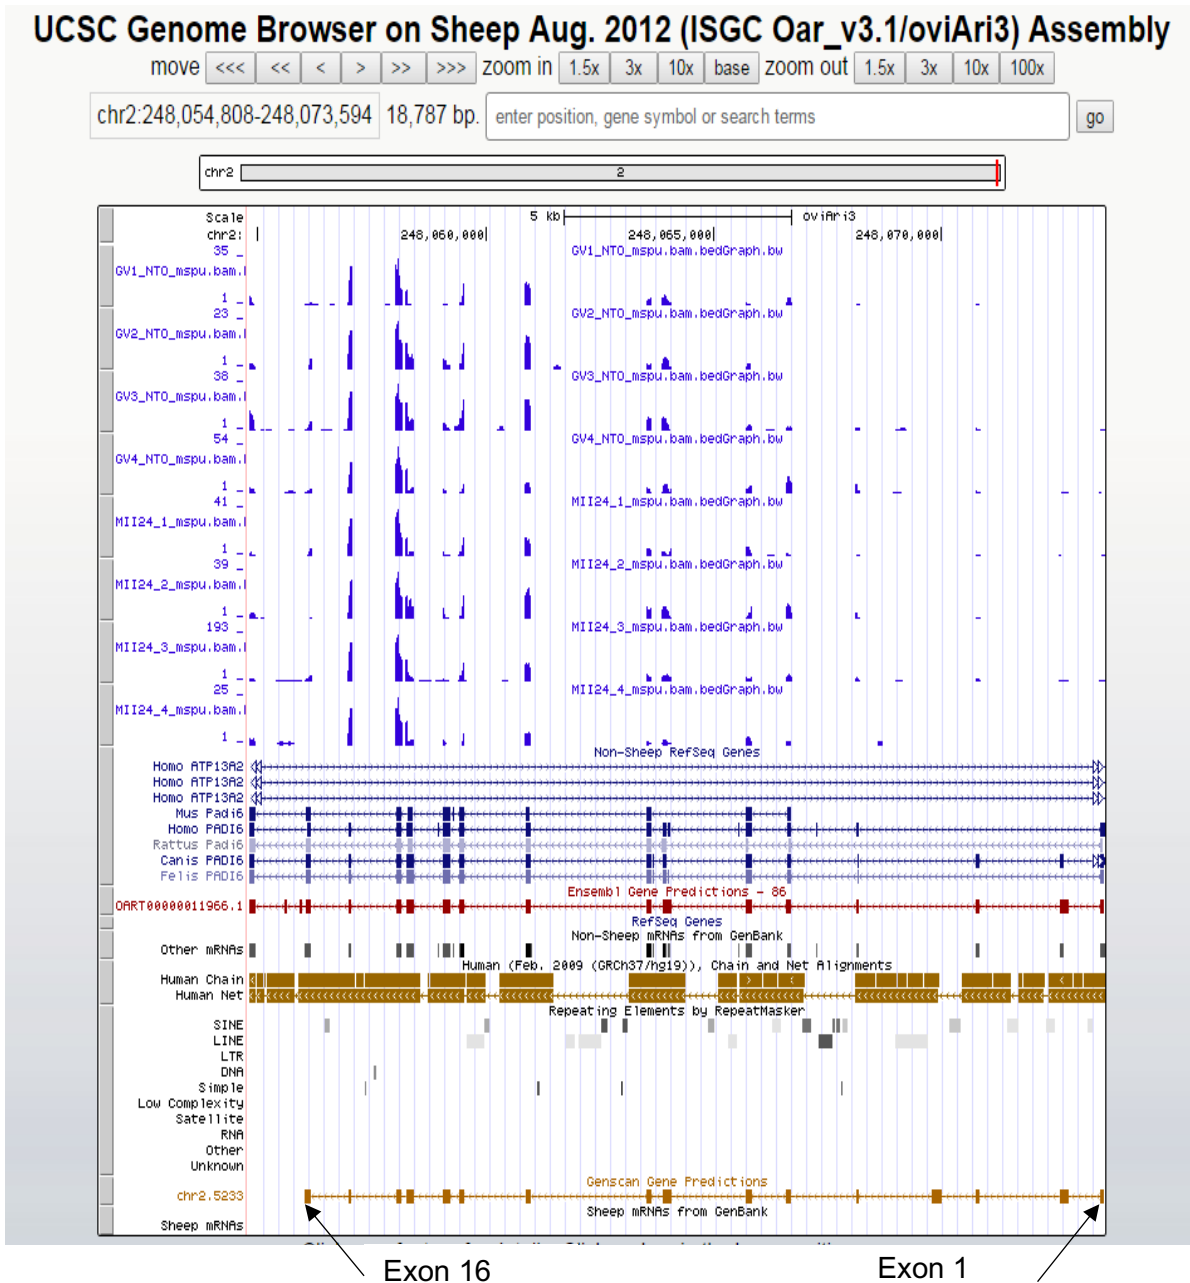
UCSC Genome Browser on Sheep Aug. 2012 (ISGC Oar_v3.1/oviAri3) Assembly

move <<< << < > >> >>> zoom in 1.5x 3x 10x base zoom out 1.5x 3x 10x 100x

chr2:248,054,808-248,073,594 18,787 bp. enter position, gene symbol or search terms go

chr2 2

Scale 5 kb oviAri3
chr2: 248,060,000| 248,065,000| 248,070,000|
35 _ GV1_NTO_mspu.bam.bedGraph.bw
GV1_NTO_mspu.bam.l
1 _
23 _ GV2_NTO_mspu.bam.bedGraph.bw
GV2_NTO_mspu.bam.l
1 _
38 _ GV3_NTO_mspu.bam.bedGraph.bw
GV3_NTO_mspu.bam.l
1 _
54 _ GV4_NTO_mspu.bam.bedGraph.bw
GV4_NTO_mspu.bam.l
1 _
41 _ MII24_1_mspu.bam.bedGraph.bw
MII24_1_mspu.bam.l
1 _
39 _ MII24_2_mspu.bam.bedGraph.bw
MII24_2_mspu.bam.l
1 _
193 _ MII24_3_mspu.bam.bedGraph.bw
MII24_3_mspu.bam.l
1 _
25 _ MII24_4_mspu.bam.bedGraph.bw
MII24_4_mspu.bam.l
1 _
Non-Sheep RefSeq Genes
Homo ATP13A2
Homo ATP13A2
Homo ATP13A2
Mus Padi6
Homo PADI6
Rattus Padi6
Canis PADI6
Felis PADI6
Ensembl Gene Predictions - 86
OART00000011966.1
RefSeq Genes
Non-Sheep mRNAs from GenBank
Other mRNAs
Human (Feb. 2009 (GRCh37/hg19)), Chain and Net Alignments
Human Chain
Human Net
Repeating Elements by RepeatMasker
SINE
LINE
LTR
DNA
Simple
Low Complexity
Satellite
RNA
Other
Unknown
Genscan Gene Predictions
chr2.5233
Sheep mRNAs from GenBank
Sheep mRNAs

Exon 16 Exon 1